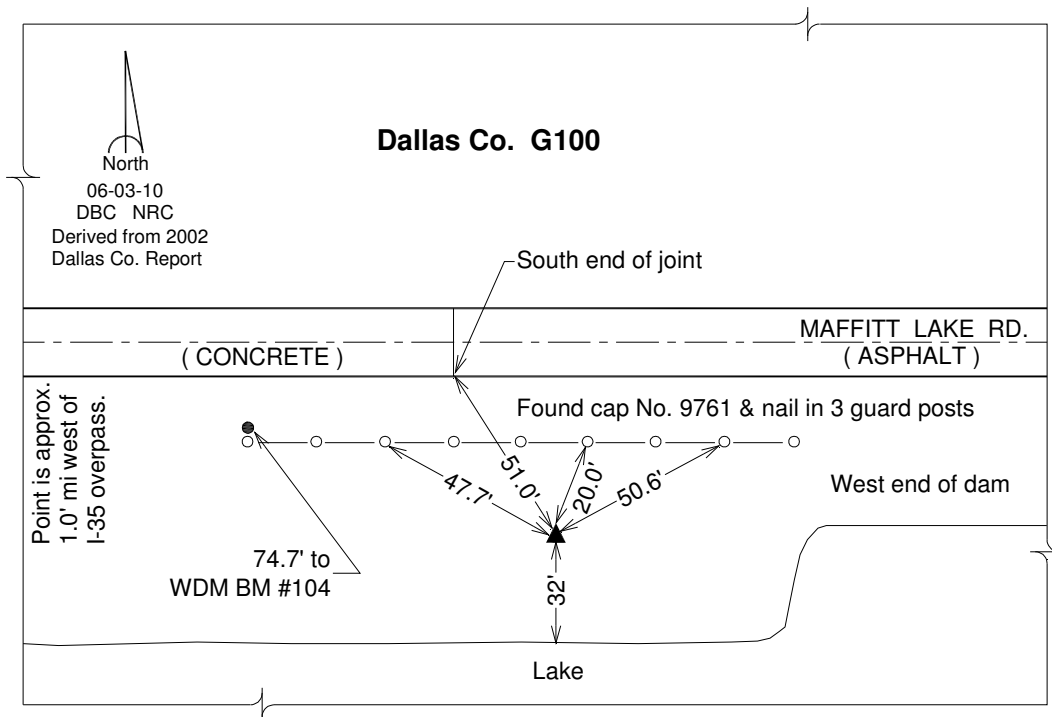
North
06-03-10
DBC NRC
Derived from 2002
Dallas Co. Report

Dallas Co. G100

South end of joint

MAFFITT LAKE RD.

( CONCRETE )

( ASPHALT )

Point is approx. 1.0' mi west of I-35 overpass.

Found cap No. 9761 & nail in 3 guard posts

51.0'

47.7'

20.0'

50.6'

West end of dam

74.7' to
WDM BM #104

32'

Lake